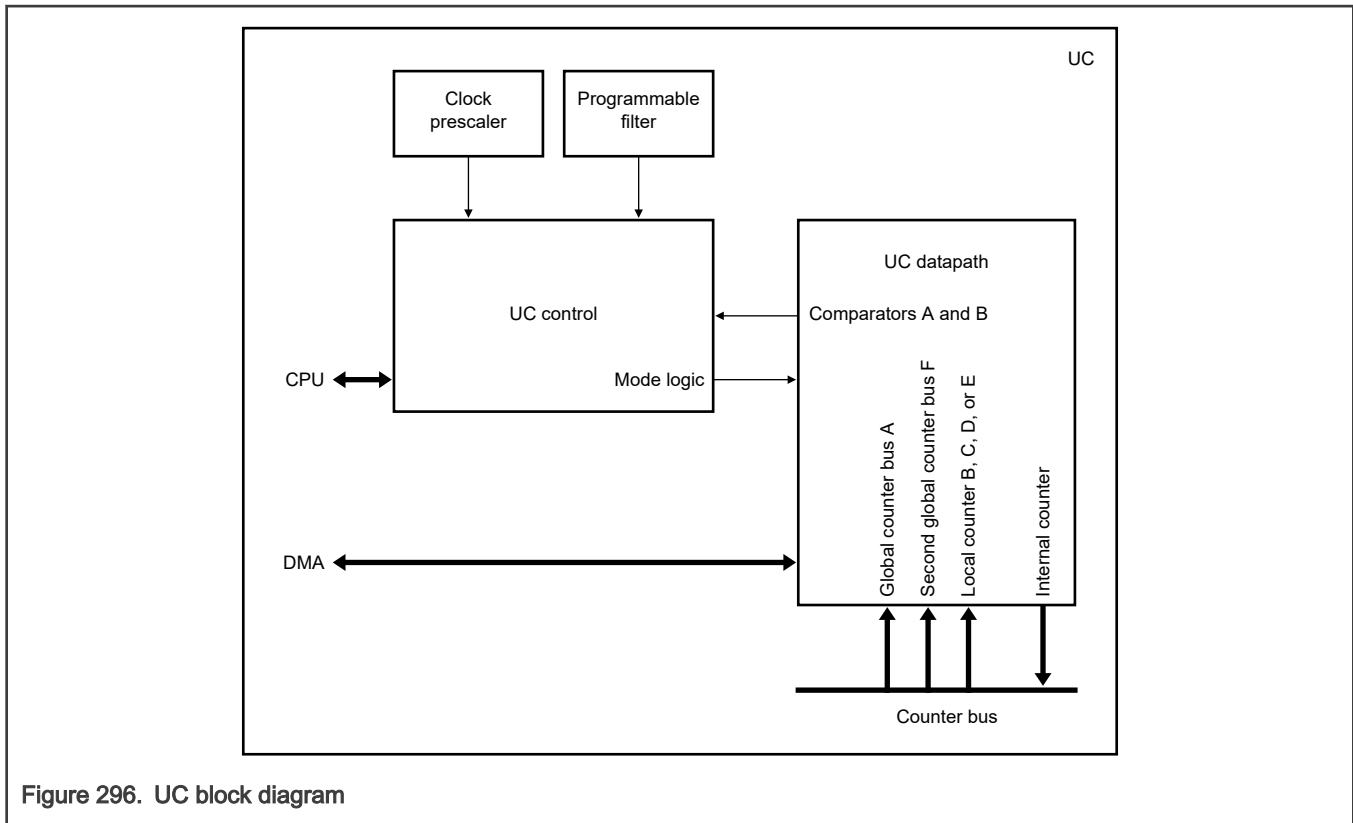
UC

Clock prescaler

Programmable filter

UC control

Mode logic

CPU

DMA

UC datapath

Comparators A and B

Global counter bus A

Second global counter bus F

Local counter B, C, D, or E

Internal counter

Counter bus

Figure 296. UC block diagram